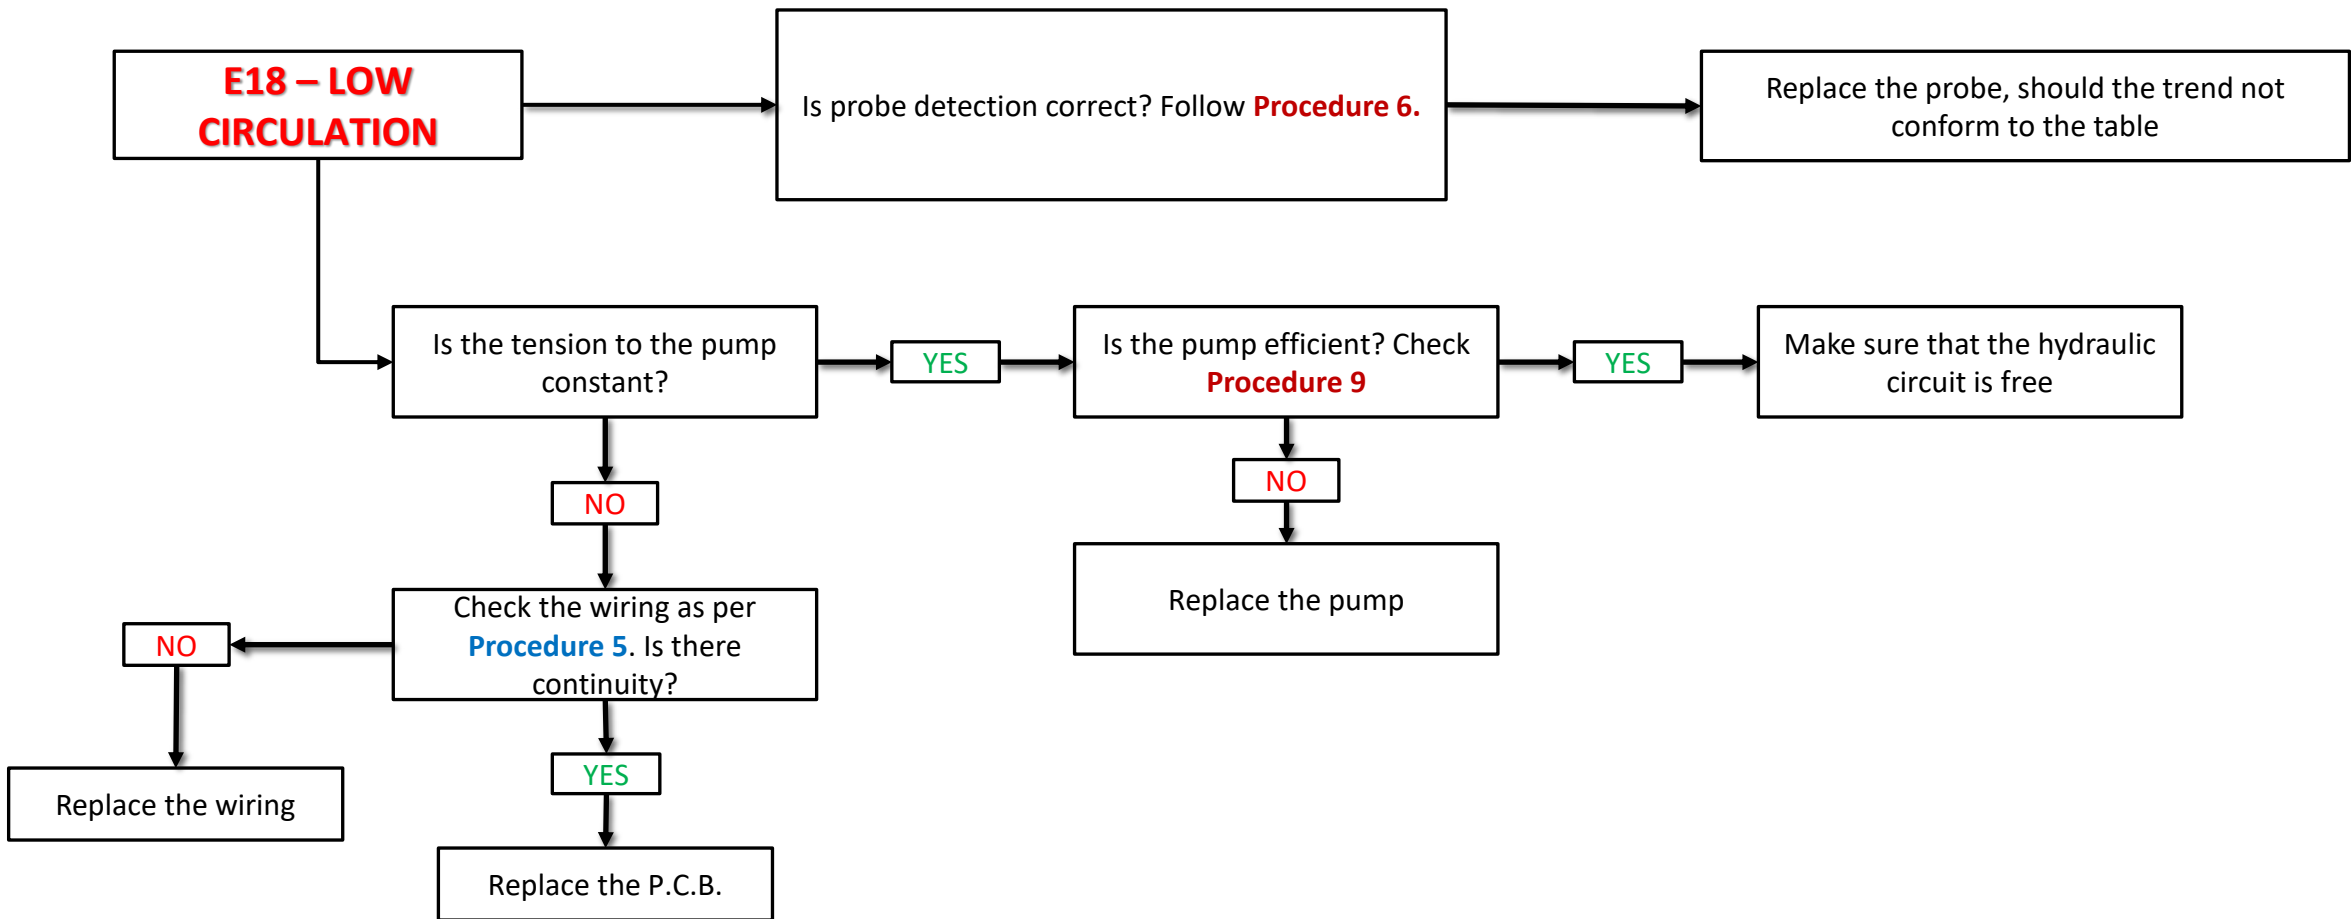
E18 – LOW CIRCULATION

Is probe detection correct? Follow Procedure 6.

Replace the probe, should the trend not conform to the table

Is the tension to the pump constant?

YES

Is the pump efficient? Check Procedure 9

YES

Make sure that the hydraulic circuit is free

NO

NO

Replace the pump

Check the wiring as per Procedure 5. Is there continuity?

NO

Replace the wiring

YES

Replace the P.C.B.